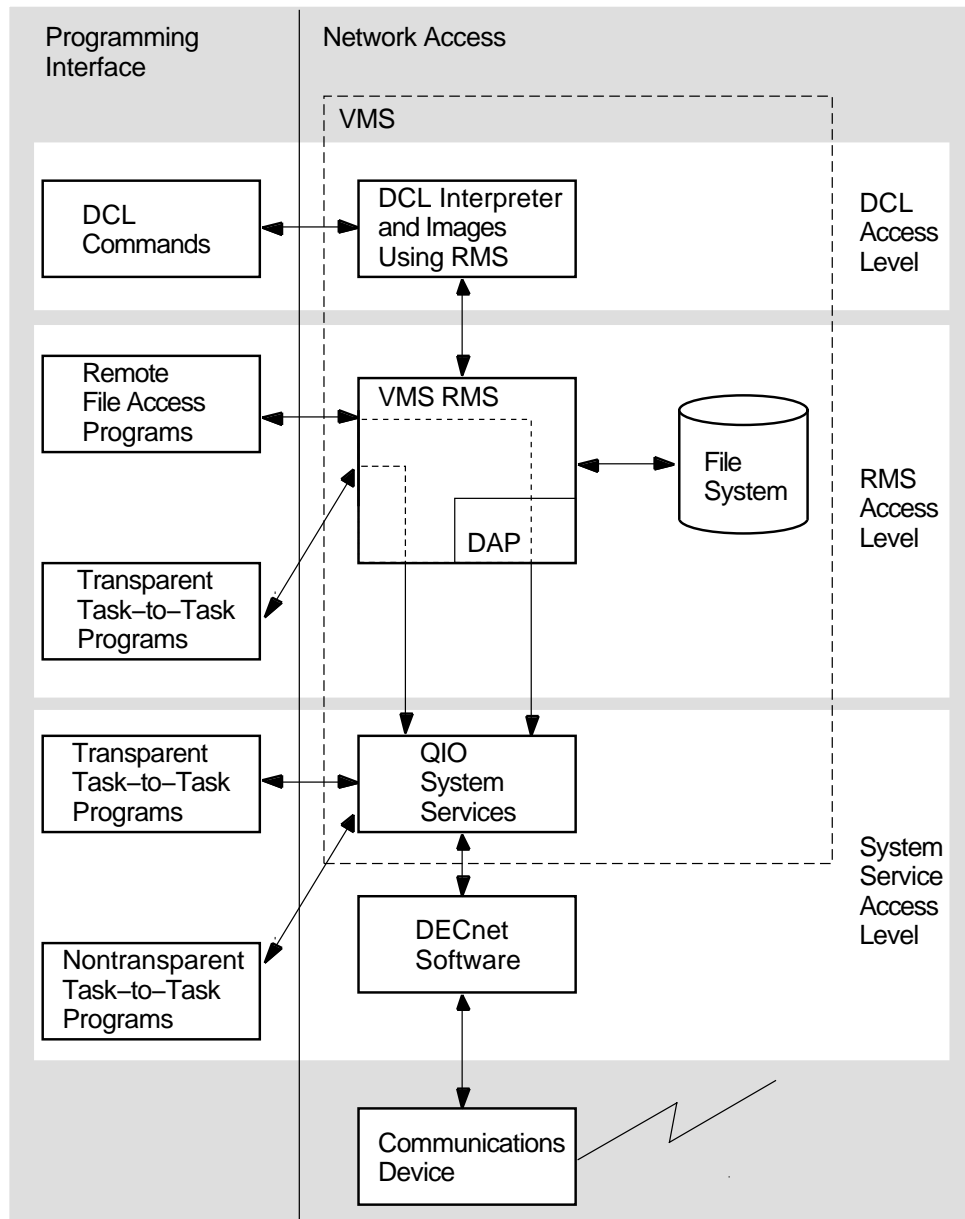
Programming Interface

Network Access

VMS

DCL Commands

DCL Interpreter and Images Using RMS

DCL Access Level

Remote File Access Programs

VMS RMS

File System

DAP

RMS Access Level

Transparent Task–to–Task Programs

Transparent Task–to–Task Programs

QIO System Services

System Service Access Level

DECnet Software

Nontransparent Task–to–Task Programs

Communications Device